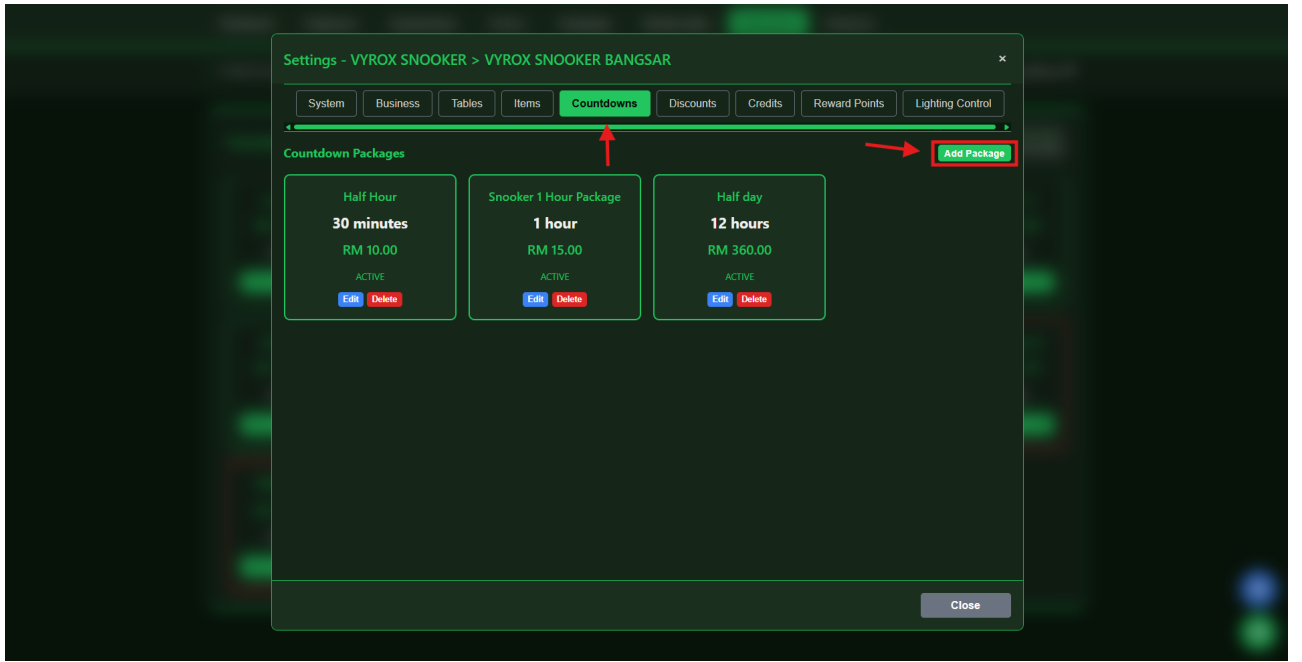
Settings - VYROX SNOOKER > VYROX SNOOKER BANGSAR

×

System Business Tables Items Countdowns Discounts Credits Reward Points Lighting Control

Countdown Packages

Add Package

Half Hour
30 minutes
RM 10.00
ACTIVE
Edit Delete

Snooker 1 Hour Package
1 hour
RM 15.00
ACTIVE
Edit Delete

Half day
12 hours
RM 360.00
ACTIVE
Edit Delete

Close